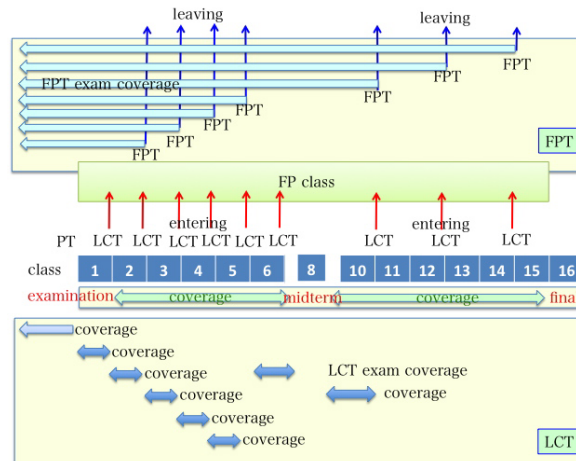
leaving
leaving
FPT
FPT
FPT exam coverage
FPT
FPT
FPT
FPT
FPT
FPT
FP class
entering
entering
PT LCT LCT LCT LCT LCT LCT LCT LCT LCT
class 1 2 3 4 5 6 8 10 11 12 13 14 15 16
examination coverage midterm coverage fina
coverage
coverage
coverage
LCT exam coverage
coverage
coverage
coverage
coverage
LCT